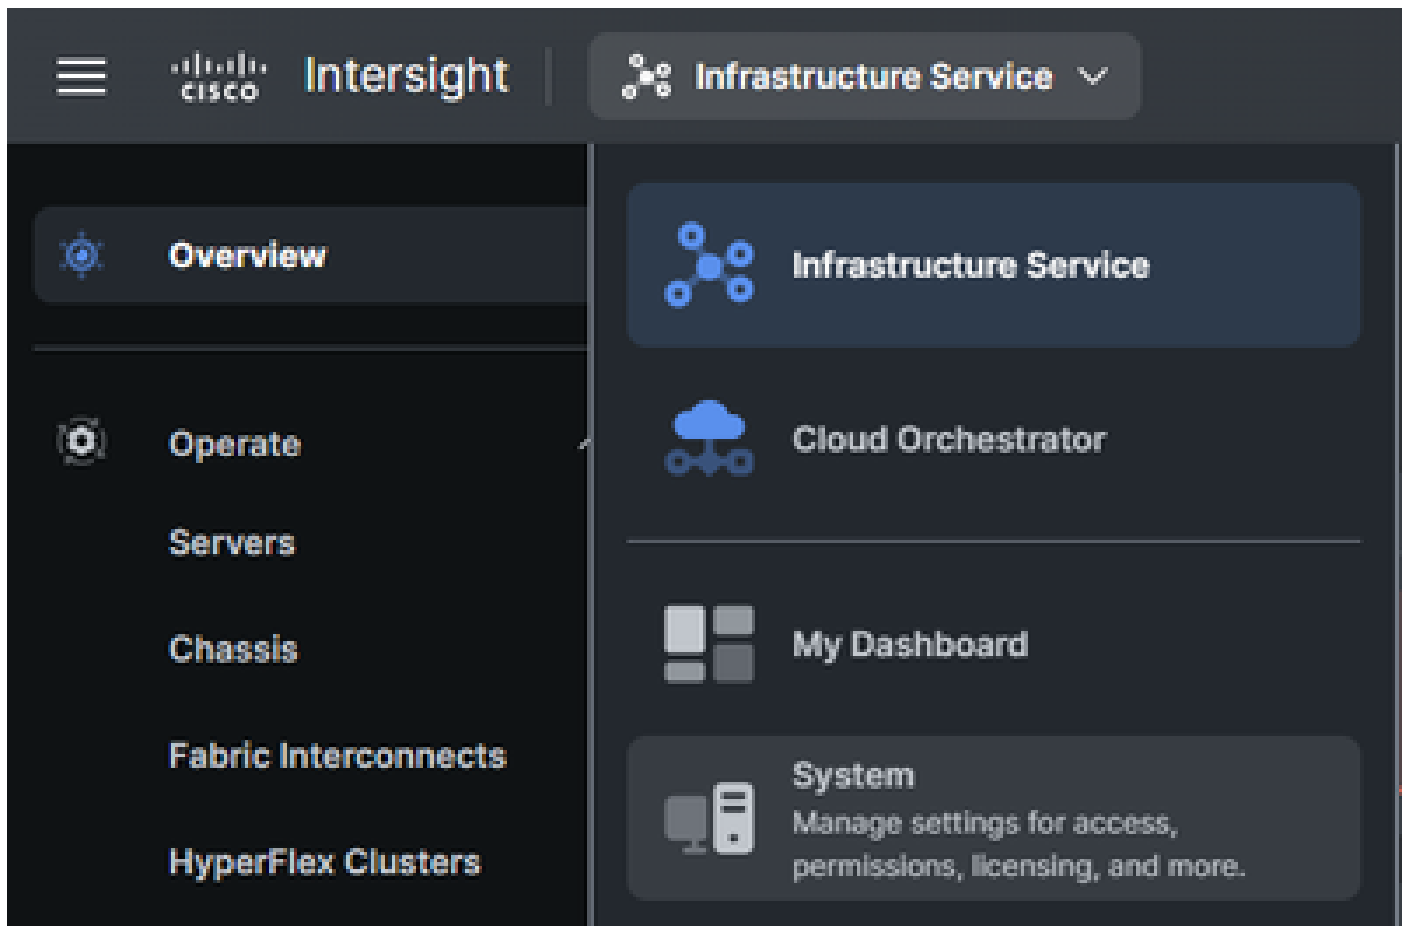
cisco Intersight

Infrastructure Service

Overview

Operate

Servers

Chassis

Fabric Interconnects

HyperFlex Clusters

Infrastructure Service

Cloud Orchestrator

My Dashboard

System
Manage settings for access, permissions, licensing, and more.